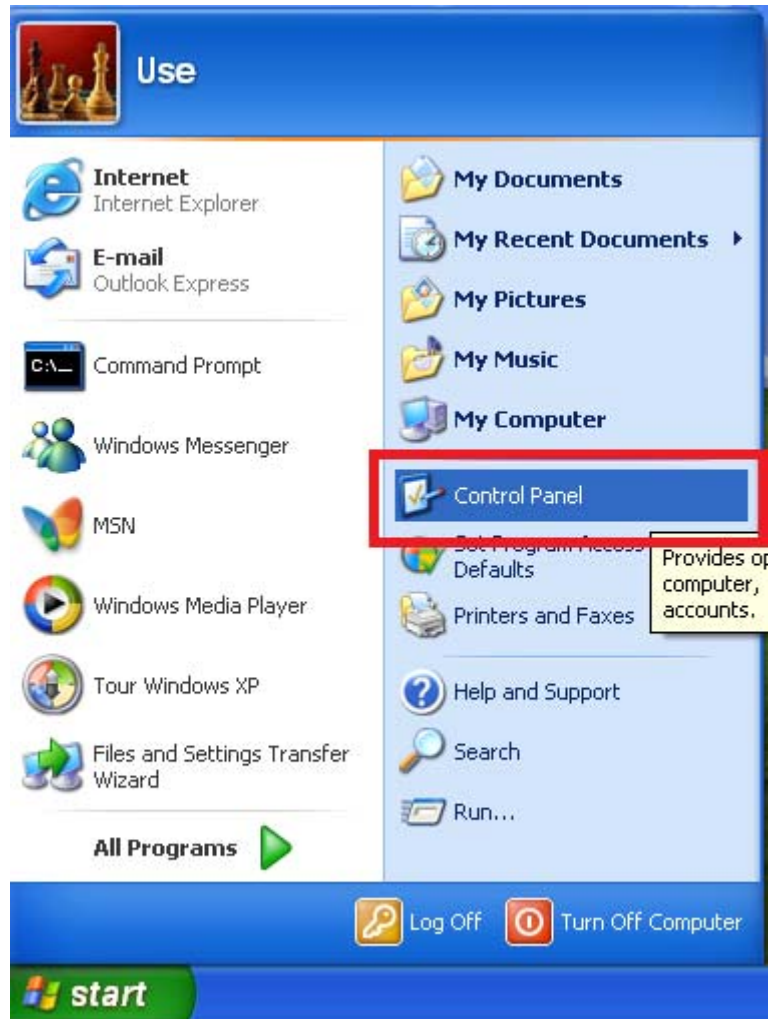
Use

Internet
Internet Explorer

E-mail
Outlook Express

Command Prompt

Windows Messenger

MSN

Windows Media Player

Tour Windows XP

Files and Settings Transfer Wizard

All Programs

My Documents

My Recent Documents

My Pictures

My Music

My Computer

Control Panel

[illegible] Defaults

Provides op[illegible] computer, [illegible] accounts.

Printers and Faxes

Help and Support

Search

Run...

Log Off

Turn Off Computer

start